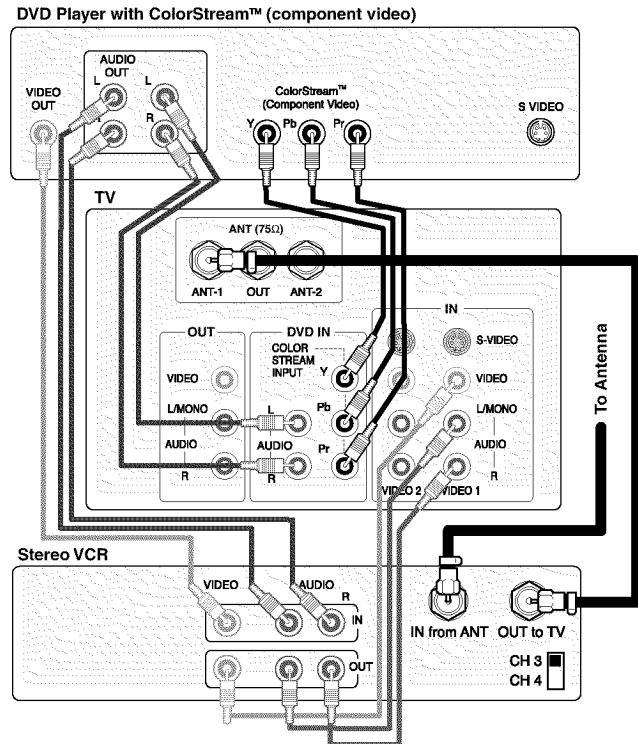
DVD Player with ColorStream™ (component video)

AUDIO OUT
L
L
R
VIDEO OUT
ColorStream™ (Component Video)
Y
Pb
Pr
S VIDEO

TV

ANT (75Ω)
ANT-1
OUT
ANT-2

OUT
VIDEO
L/MONO
AUDIO
R

DVD IN
COLOR STREAM INPUT
Y
Pb
Pr
L
AUDIO
R

IN
S-VIDEO
VIDEO
L/MONO
AUDIO
R
VIDEO 2
VIDEO 1

To Antenna

Stereo VCR
VIDEO
AUDIO
R
IN
OUT
IN from ANT
OUT to TV
CH 3
CH 4